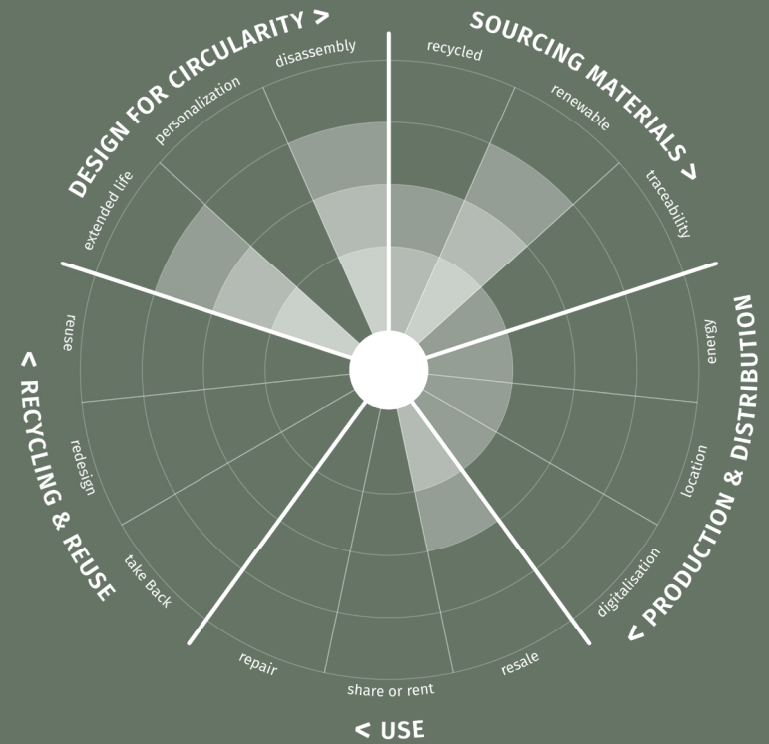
DESIGN FOR CIRCULARITY >
disassembly
personalization
extended life

SOURCING MATERIALS >
recycled
renewable
traceability

< PRODUCTION & DISTRIBUTION
energy
location
digitalisation

< USE
resale
share or rent
repair

< RECYCLING & REUSE
take Back
redesign
reuse